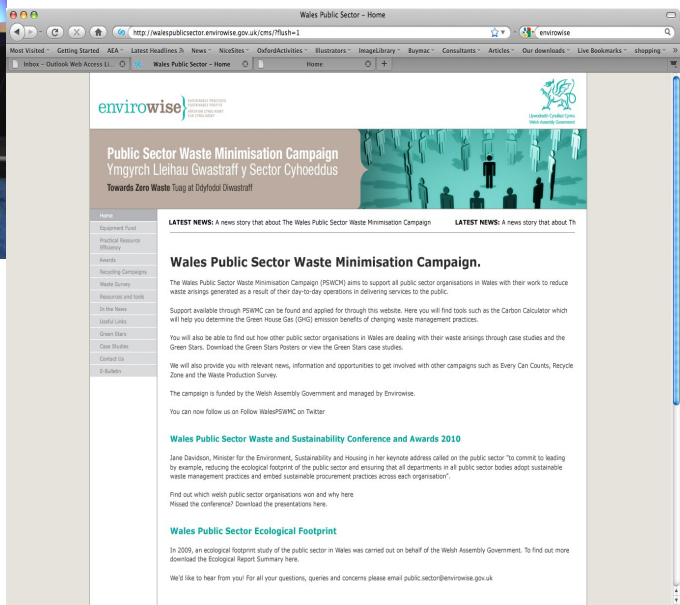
Wales Public Sector – Home

http://walespublicsector.envirowise.gov.uk/cms/?flush=1

envirowise

Most Visited Getting Started AEA Latest Headlines News NiceSites OxfordActivities Illustrators ImageLibrary Buymac Consultants Articles Our downloads Live Bookmarks shopping

Inbox - Outlook Web Access Li... Wales Public Sector - Home Home

envirowise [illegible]

Llywodraeth Cynulliad Cymru Welsh Assembly Government

Public Sector Waste Minimisation Campaign
Ymgyrch Lleihau Gwastraff y Sector Cyhoeddus
Towards Zero Waste Tuag at Ddyfodol Diwastraff

Home
Equipment Fund
Practical Resource Efficiency
Awards
Recycling Campaigns
Waste Survey
Resources and tools
In the News
Useful Links
Green Stars
Case Studies
Contact Us
E-Bulletin

LATEST NEWS: A news story that about The Wales Public Sector Waste Minimisation Campaign LATEST NEWS: A news story that about Th

Wales Public Sector Waste Minimisation Campaign.

The Wales Public Sector Waste Minimisation Campaign (PSWCM) aims to support all public sector organisations in Wales with their work to reduce waste arisings generated as a result of their day-to-day operations in delivering services to the public.

Support available through PSWMC can be found and applied for through this website. Here you will find tools such as the Carbon Calculator which will help you determine the Green House Gas (GHG) emission benefits of changing waste management practices.

You will also be able to find out how other public sector organisations in Wales are dealing with their waste arisings through case studies and the Green Stars. Download the Green Stars Posters or view the Green Stars case studies.

We will also provide you with relevant news, information and opportunities to get involved with other campaigns such as Every Can Counts, Recycle Zone and the Waste Production Survey.

The campaign is funded by the Welsh Assembly Government and managed by Envirowise.

You can now follow us on Follow WalesPSWMC on Twitter

Wales Public Sector Waste and Sustainability Conference and Awards 2010

Jane Davidson, Minister for the Environment, Sustainability and Housing in her keynote address called on the public sector "to commit to leading by example, reducing the ecological footprint of the public sector and ensuring that all departments in all public sector bodies adopt sustainable waste management practices and embed sustainable procurement practices across each organisation".

Find out which welsh public sector organisations won and why here
Missed the conference? Download the presentations here.

Wales Public Sector Ecological Footprint

In 2009, an ecological footprint study of the public sector in Wales was carried out on behalf of the Welsh Assembly Government. To find out more download the Ecological Report Summary here.

We'd like to hear from you! For all your questions, queries and concerns please email public.sector@envirowise.gov.uk